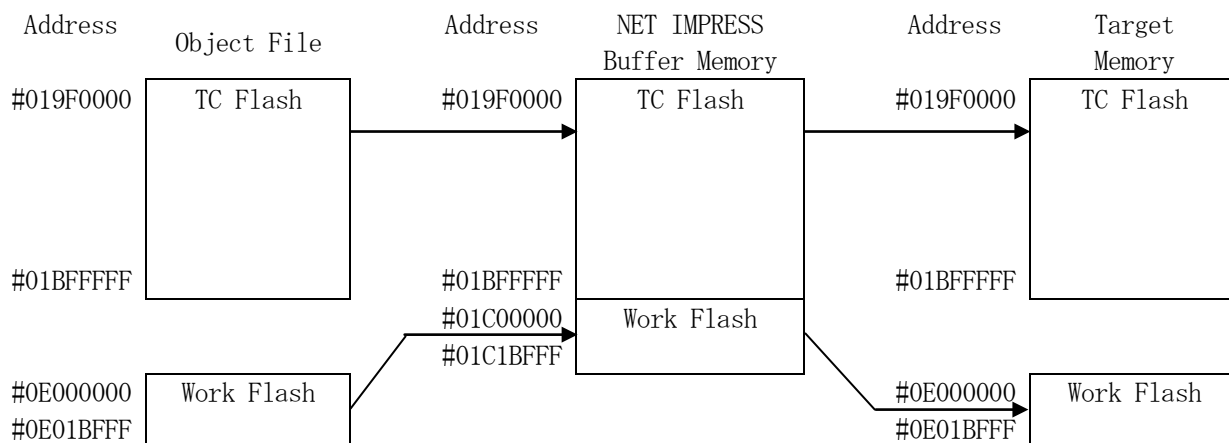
Address

Object File

Address

NET IMPRESS Buffer Memory

Address

Target Memory

#019F0000

TC Flash

#019F0000

TC Flash

#019F0000

TC Flash

#01BFFFFF

#01BFFFFF

#01BFFFFF

#01C00000

Work Flash

#01C1BFFF

#0E000000

Work Flash

#0E01BFFF

#0E000000

Work Flash

#0E01BFFF